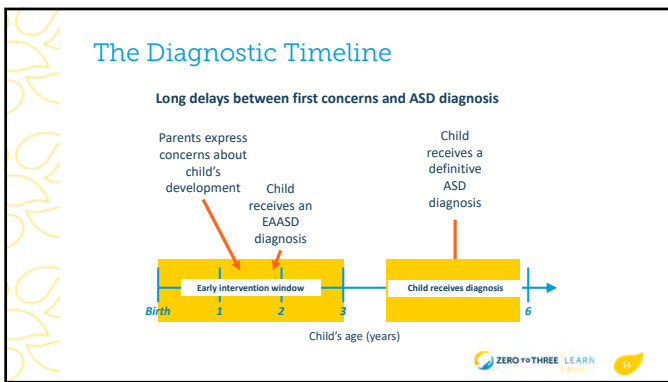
The Diagnostic Timeline

Long delays between first concerns and ASD diagnosis

Parents express concerns about child's development

Child receives an EAASD diagnosis

Child receives a definitive ASD diagnosis

Early intervention window

Child receives diagnosis

Birth 1 2 3 6

Child's age (years)

ZERO TO THREE LEARN

14